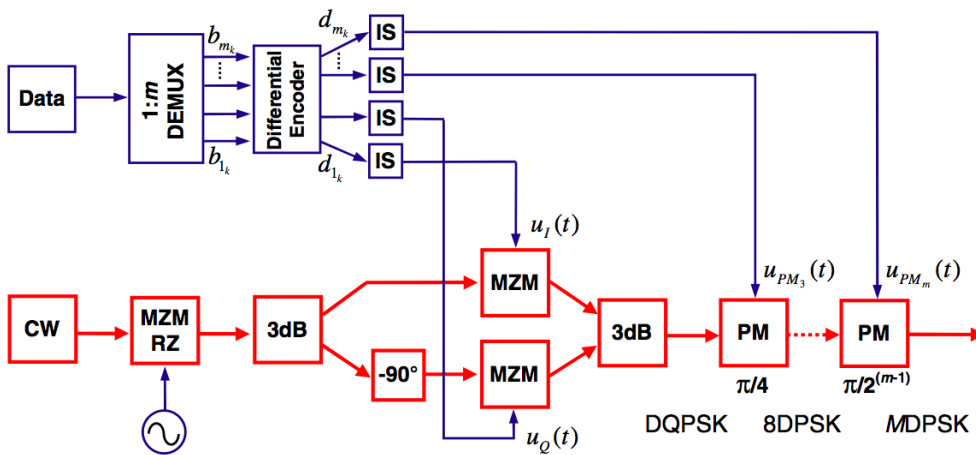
Data

1:$m$
DEMUX

$b_{m_k}$
⋮
$b_{1_k}$

Differential Encoder

$d_{m_k}$
⋮
$d_{1_k}$

IS
IS
IS
IS

$u_I(t)$

$u_{PM_3}(t)$

$u_{PM_m}(t)$

CW

MZM RZ

3dB

MZM

-90°

MZM

3dB

PM

PM

$u_Q(t)$

π/4

π/2$^{(m-1)}$

DQPSK

8DPSK

$M$DPSK